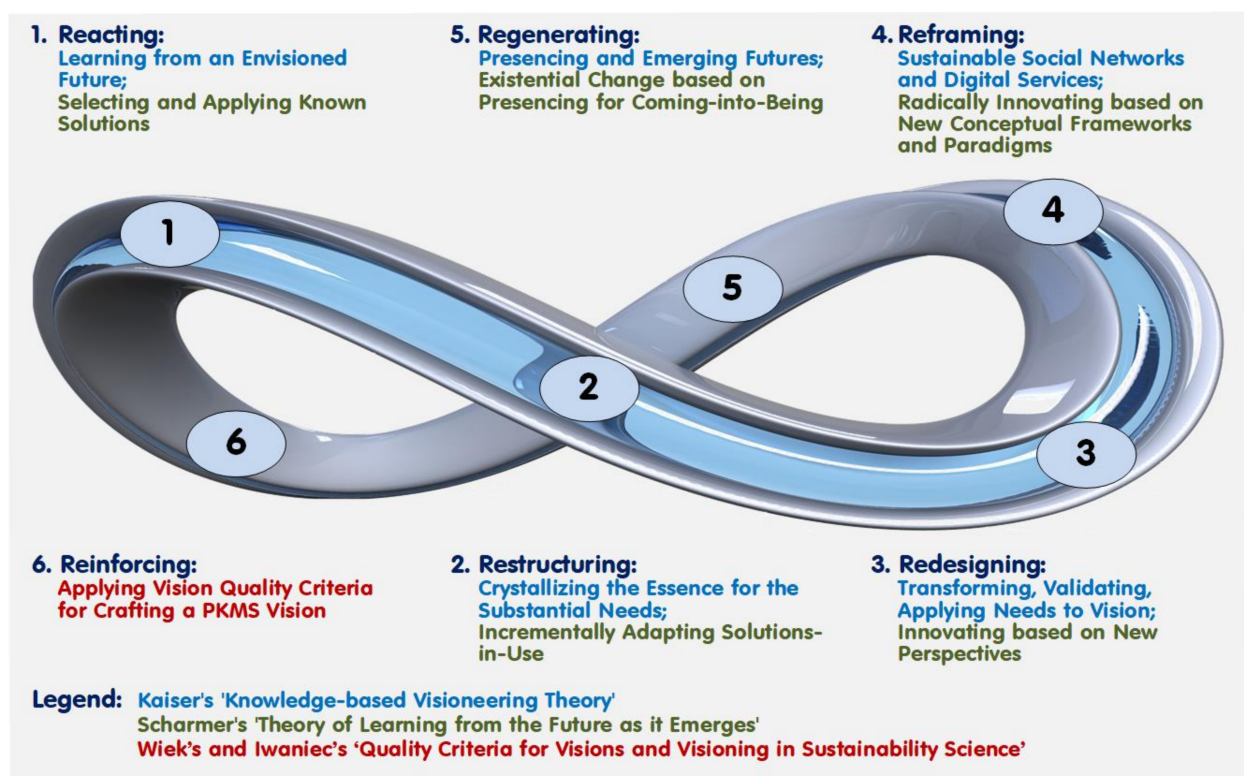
1. Reacting:
Learning from an Envisioned Future;
Selecting and Applying Known Solutions

5. Regenerating:
Presencing and Emerging Futures;
Existential Change based on Presencing for Coming-into-Being

4. Reframing:
Sustainable Social Networks and Digital Services;
Radically Innovating based on New Conceptual Frameworks and Paradigms

1

4

5

2

6

3

6. Reinforcing:
Applying Vision Quality Criteria for Crafting a PKMS Vision

2. Restructuring:
Crystallizing the Essence for the Substantial Needs;
Incrementally Adapting Solutions-in-Use

3. Redesigning:
Transforming, Validating, Applying Needs to Vision;
Innovating based on New Perspectives

Legend: Kaiser's 'Knowledge-based Visioneering Theory'
Scharmer's 'Theory of Learning from the Future as it Emerges'
Wiek's and Iwaniec's 'Quality Criteria for Visions and Visioning in Sustainability Science'